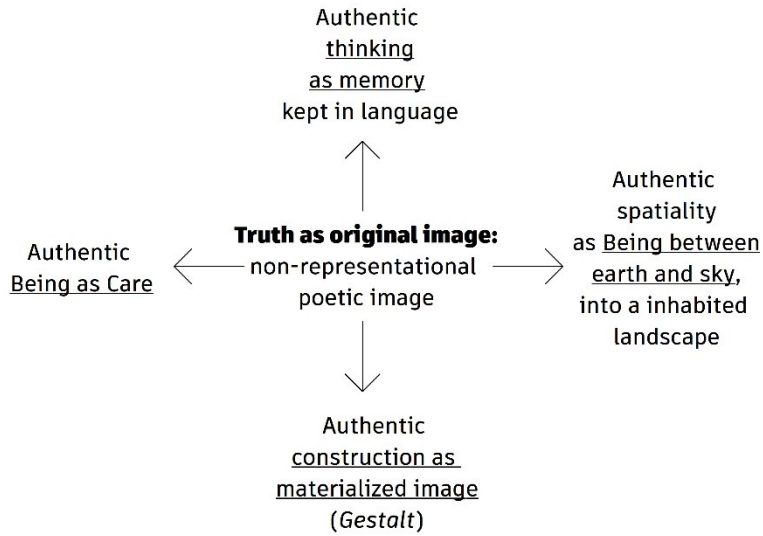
Authentic thinking as memory kept in language

Authentic Being as Care

**Truth as original image:** non-representational poetic image

Authentic spatiality as Being between earth and sky, into a inhabited landscape

Authentic construction as materialized image (*Gestalt*)